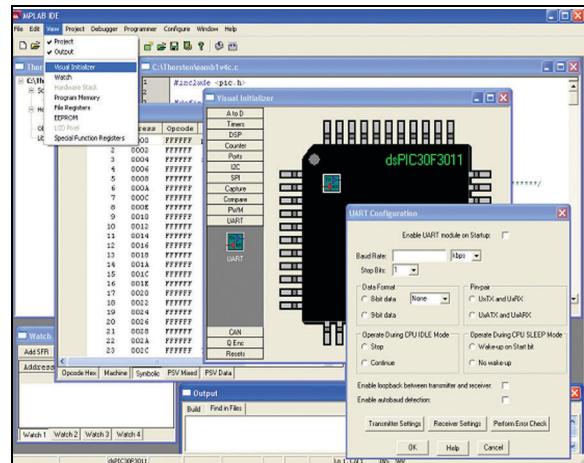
MPLAB IDE
File Edit View Project Debugger Programmer Configure Window Help
✔ Project
✔ Output
Visual Initializer
Watch
Hardware Stack
Program Memory
File Registers
EEPROM
LCD Pixel
Special Function Registers
C:\Thorsten\eamb1v4c.c
#include <pic.h>
Visual Initializer
A to D
Timers
DSP
Counter
Ports
I2C
SPI
Capture
Compare
PWM
UART
UART
CAN
Q Enc
Resets
dsPIC30F3011

| Address | Opcode |
|---|---|
| 0000 | FFFFFF |
| 2 0002 | FFFFFF |
| 3 0004 | FFFFFF |
| 4 0006 | FFFFFF |
| 5 0008 | FFFFFF |
| 6 000A | FFFFFF |
| 7 000C | FFFFFF |
| 8 000E | FFFFFF |
| 9 0010 | FFFFFF |
| 10 0012 | FFFFFF |
| 11 0014 | FFFFFF |
| 12 0016 | FFFFFF |
| 13 0018 | FFFFFF |
| 14 001A | FFFFFF |
| 15 001C | FFFFFF |
| 16 001E | FFFFFF |
| 17 0020 | FFFFFF |
| 18 0022 | FFFFFF |
| 19 0024 | FFFFFF |
| 20 0026 | FFFFFF |
| 21 0028 | FFFFFF |
| 22 002A | FFFFFF |
| 23 002C | FFFFFF |

Opcode Hex | Machine | Symbolic | PSV Mixed | PSV Data
Watch
Add SFR
Address
Watch 1 | Watch 2 | Watch 3 | Watch 4
Output
Build | Find in Files
UART Configuration
Enable UART module on Startup:
Baud Rate: kbps
Stop Bits: 1
Data Format
8-bit data None
9-bit data
Pin-pair
UxTX and UxRX
UxATX and UxARX
Operate During CPU IDLE Mode
Stop
Continue
Operate During CPU SLEEP Mode
Wake-up on Start bit
No wake-up
Enable loopback between transmitter and receiver:
Enable autobaud detection:
Transmitter Settings | Receiver Settings | Perform Error Check
OK | Help | Cancel
dsPIC30F3011